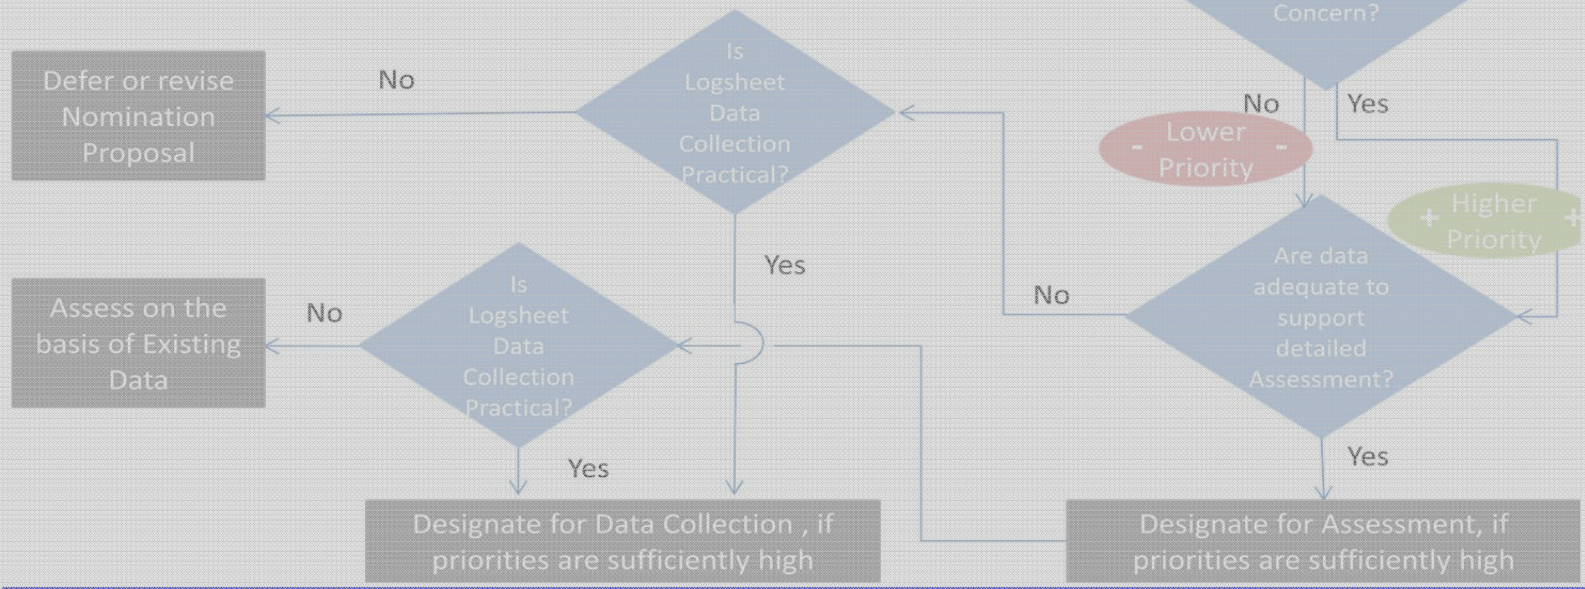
Concern?

Defer or revise Nomination Proposal

No

Is Logsheet Data Collection Practical?

No

Yes

- Lower Priority -

+ Higher Priority +

Yes

Assess on the basis of Existing Data

No

Is Logsheet Data Collection Practical?

No

Are data adequate to support detailed Assessment?

Yes

Yes

Designate for Data Collection , if priorities are sufficiently high

Designate for Assessment, if priorities are sufficiently high